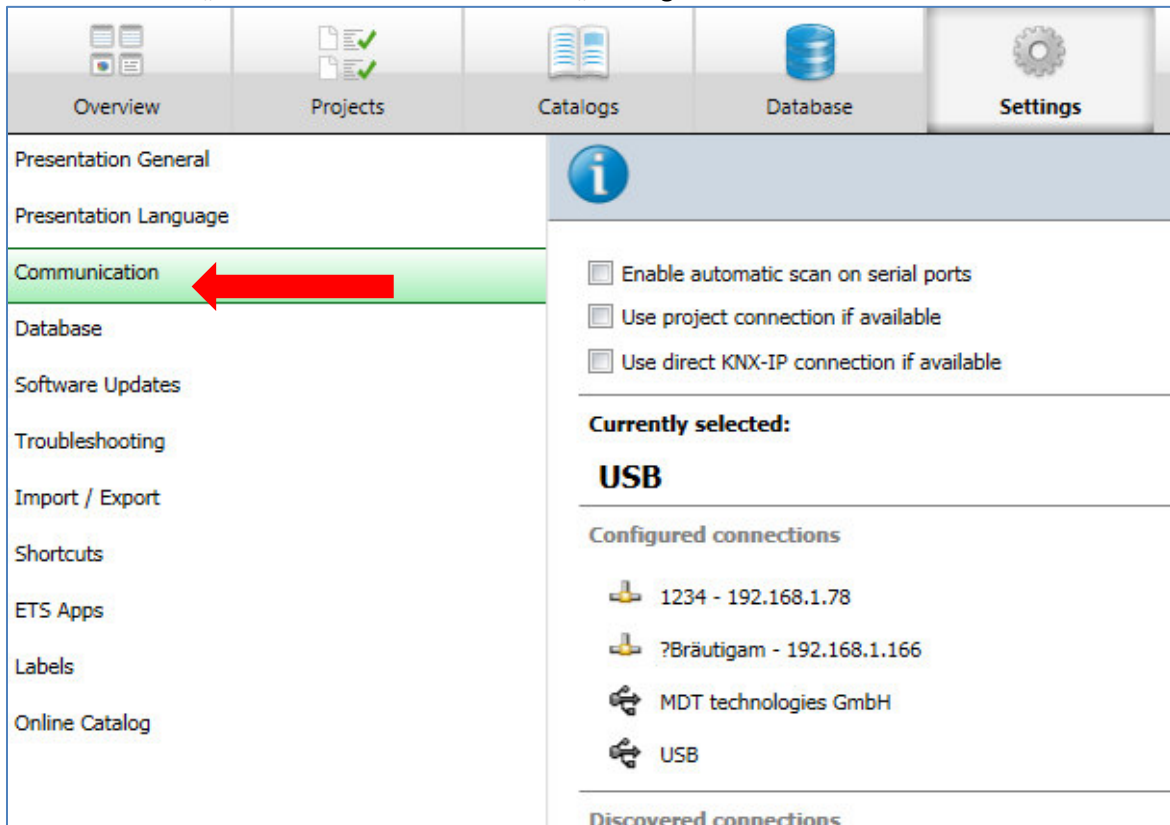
Overview Projects Catalogs Database Settings

Presentation General
Presentation Language
Communication
Database
Software Updates
Troubleshooting
Import / Export
Shortcuts
ETS Apps
Labels
Online Catalog

Enable automatic scan on serial ports
Use project connection if available
Use direct KNX-IP connection if available

Currently selected:
USB

Configured connections
1234 - 192.168.1.78
?Bräutigam - 192.168.1.166
MDT technologies GmbH
USB

Discovered connections